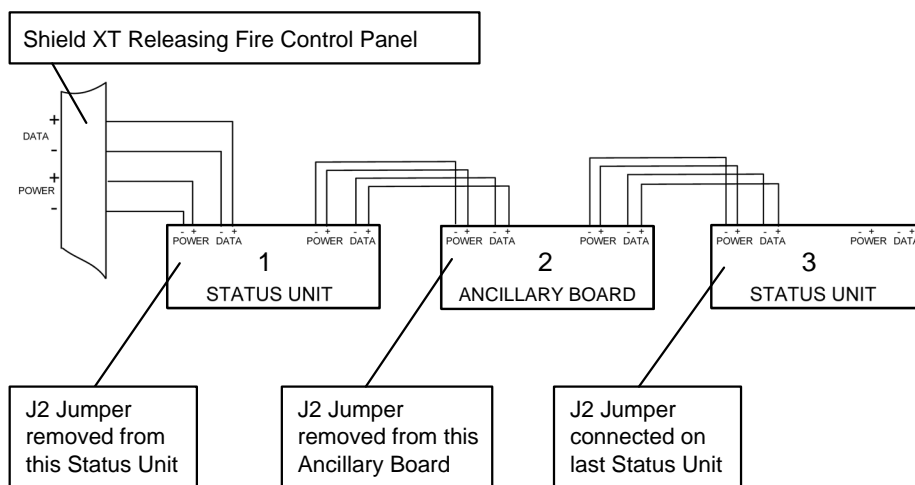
Shield XT Releasing Fire Control Panel

DATA
+
-
POWER
+
-

- + - +
POWER DATA

- + - +
POWER DATA

1
STATUS UNIT

- + - +
POWER DATA

- + - +
POWER DATA

2
ANCILLARY BOARD

- + - +
POWER DATA

- + - +
POWER DATA

3
STATUS UNIT

J2 Jumper removed from this Status Unit

J2 Jumper removed from this Ancillary Board

J2 Jumper connected on last Status Unit